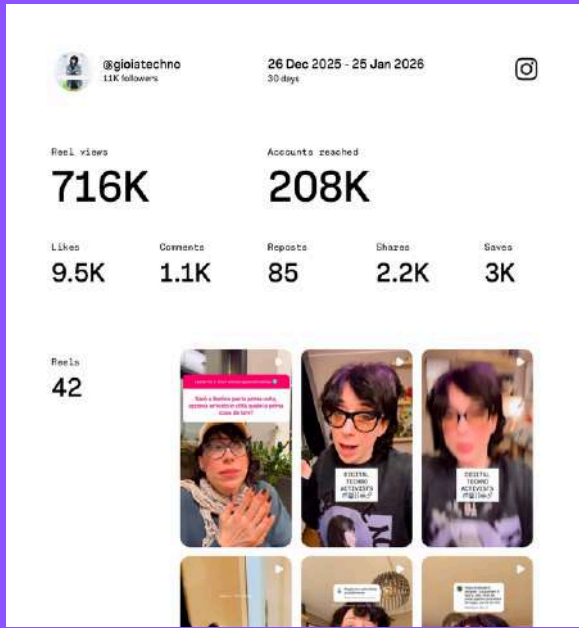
@gioiatechno
11K followers

26 Dec 2025 - 25 Jan 2026
30 days

Reel views
716K

Accounts reached
208K

Likes
9.5K

Comments
1.1K

Reposts
85

Shares
2.2K

Saves
3K

Reels
42

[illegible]

DIGITAL TECHNO ACTIVISTS

DIGITAL TECHNO ACTIVISTS

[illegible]